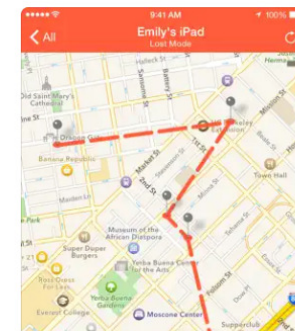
9:41 AM
100%
All
Emily's iPad
Lost Mode
Old Saint Mary's Cathedral
Banana Republic
Market St
2nd St
Town Hall
Museum of the African Diaspora
Super Duper Burgers
Yerba Buena Center for the Arts
Yerba Buena Gardens
Moscone Center
Supperclub
Mission St
Howard St
Folsom St
Montgomery St
Kearny St
Sansome St
Battery St
Mission St
Minna St
Natoma St
Jessie St
Hallack St
Sutter St
Beale St
Main St
Spear St
Berkeley Extension
Everett College
Fremont St
1st St
Tehama St
Clementina St